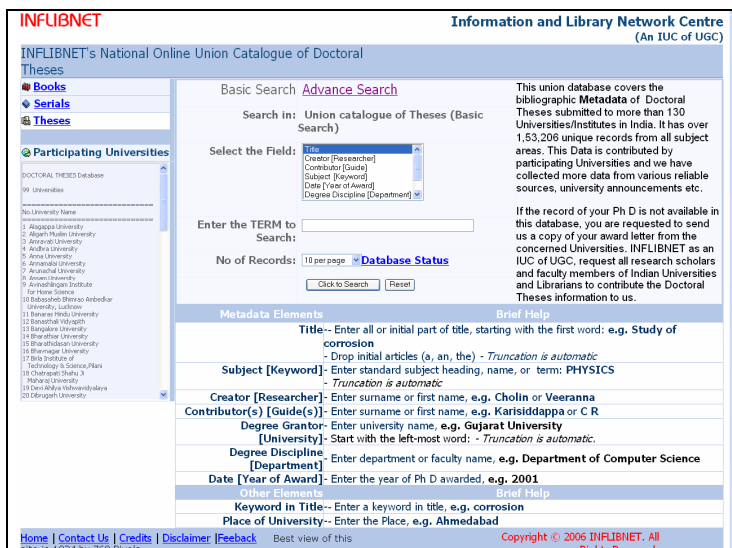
INFLIBNET

Information and Library Network Centre
(An IUC of UGC)

INFLIBNET's National Online Union Catalogue of Doctoral Theses

Books
Serials
Theses

Participating Universities

DOCTORAL THESES Database

99 Universities

No.University Name

1 Alagappa University
2 Aligarh Muslim University
3 Amravati University
4 Andhra University
5 Anna University
6 Annamalai University
7 Arunachal University
8 Assam University
9 Avinashilingam Institute for Home Science
10 Babasaheb Bhimrao Ambedkar University, Lucknow
11 Banaras Hindu University
12 Banasthali Vidyapith
13 Bangalore University
14 Bharathiar University
15 Bharathidasan University
16 Bhavnagar University
17 Birla Institute of Technology & Science,Pilani
18 Chatrapati Shahu Ji Maharaj University
19 Devi Ahilya Vishwavidyalaya
20 Dibrugarh University

Basic Search Advance Search

Search in: Union catalogue of Theses (Basic Search)

Select the Field: Title
Creator [Researcher]
Contributor [Guide]
Subject [Keyword]
Date [Year of Award]
Degree Discipline [Department]

Enter the TERM to Search:

No of Records: 10 per page Database Status

Click to Search Reset

This union database covers the bibliographic Metadata of Doctoral Theses submitted to more than 130 Universities/Institutes in India. It has over 1,53,206 unique records from all subject areas. This Data is contributed by participating Universities and we have collected more data from various reliable sources, university announcements etc.

If the record of your Ph D is not available in this database, you are requested to send us a copy of your award letter from the concerned Universities. INFLIBNET as an IUC of UGC, request all research scholars and faculty members of Indian Universities and Librarians to contribute the Doctoral Theses information to us.

| Metadata Elements | Brief Help |
|---|---|
| Title | -- Enter all or initial part of title, starting with the first word: e.g. Study of corrosion<br>- Drop initial articles (a, an, the) - Truncation is automatic |
| Subject [Keyword] | - Enter standard subject heading, name, or term: PHYSICS<br>- Truncation is automatic |
| Creator [Researcher] | - Enter surname or first name, e.g. Cholin or Veeranna |
| Contributor(s) [Guide(s)] | - Enter surname or first name, e.g. Karisiddappa or C R |
| Degree Grantor [University] | - Enter university name, e.g. Gujarat University<br>- Start with the left-most word: - Truncation is automatic. |
| Degree Discipline [Department] | - Enter department or faculty name, e.g. Department of Computer Science |
| Date [Year of Award] | - Enter the year of Ph D awarded, e.g. 2001 |
| Other Elements | Brief Help |
| Keyword in Title | -- Enter a keyword in title, e.g. corrosion |
| Place of University | -- Enter the Place, e.g. Ahmedabad |

Home | Contact Us | Credits | Disclaimer |Feeback Best view of this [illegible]

Copyright © 2006 INFLIBNET. All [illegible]